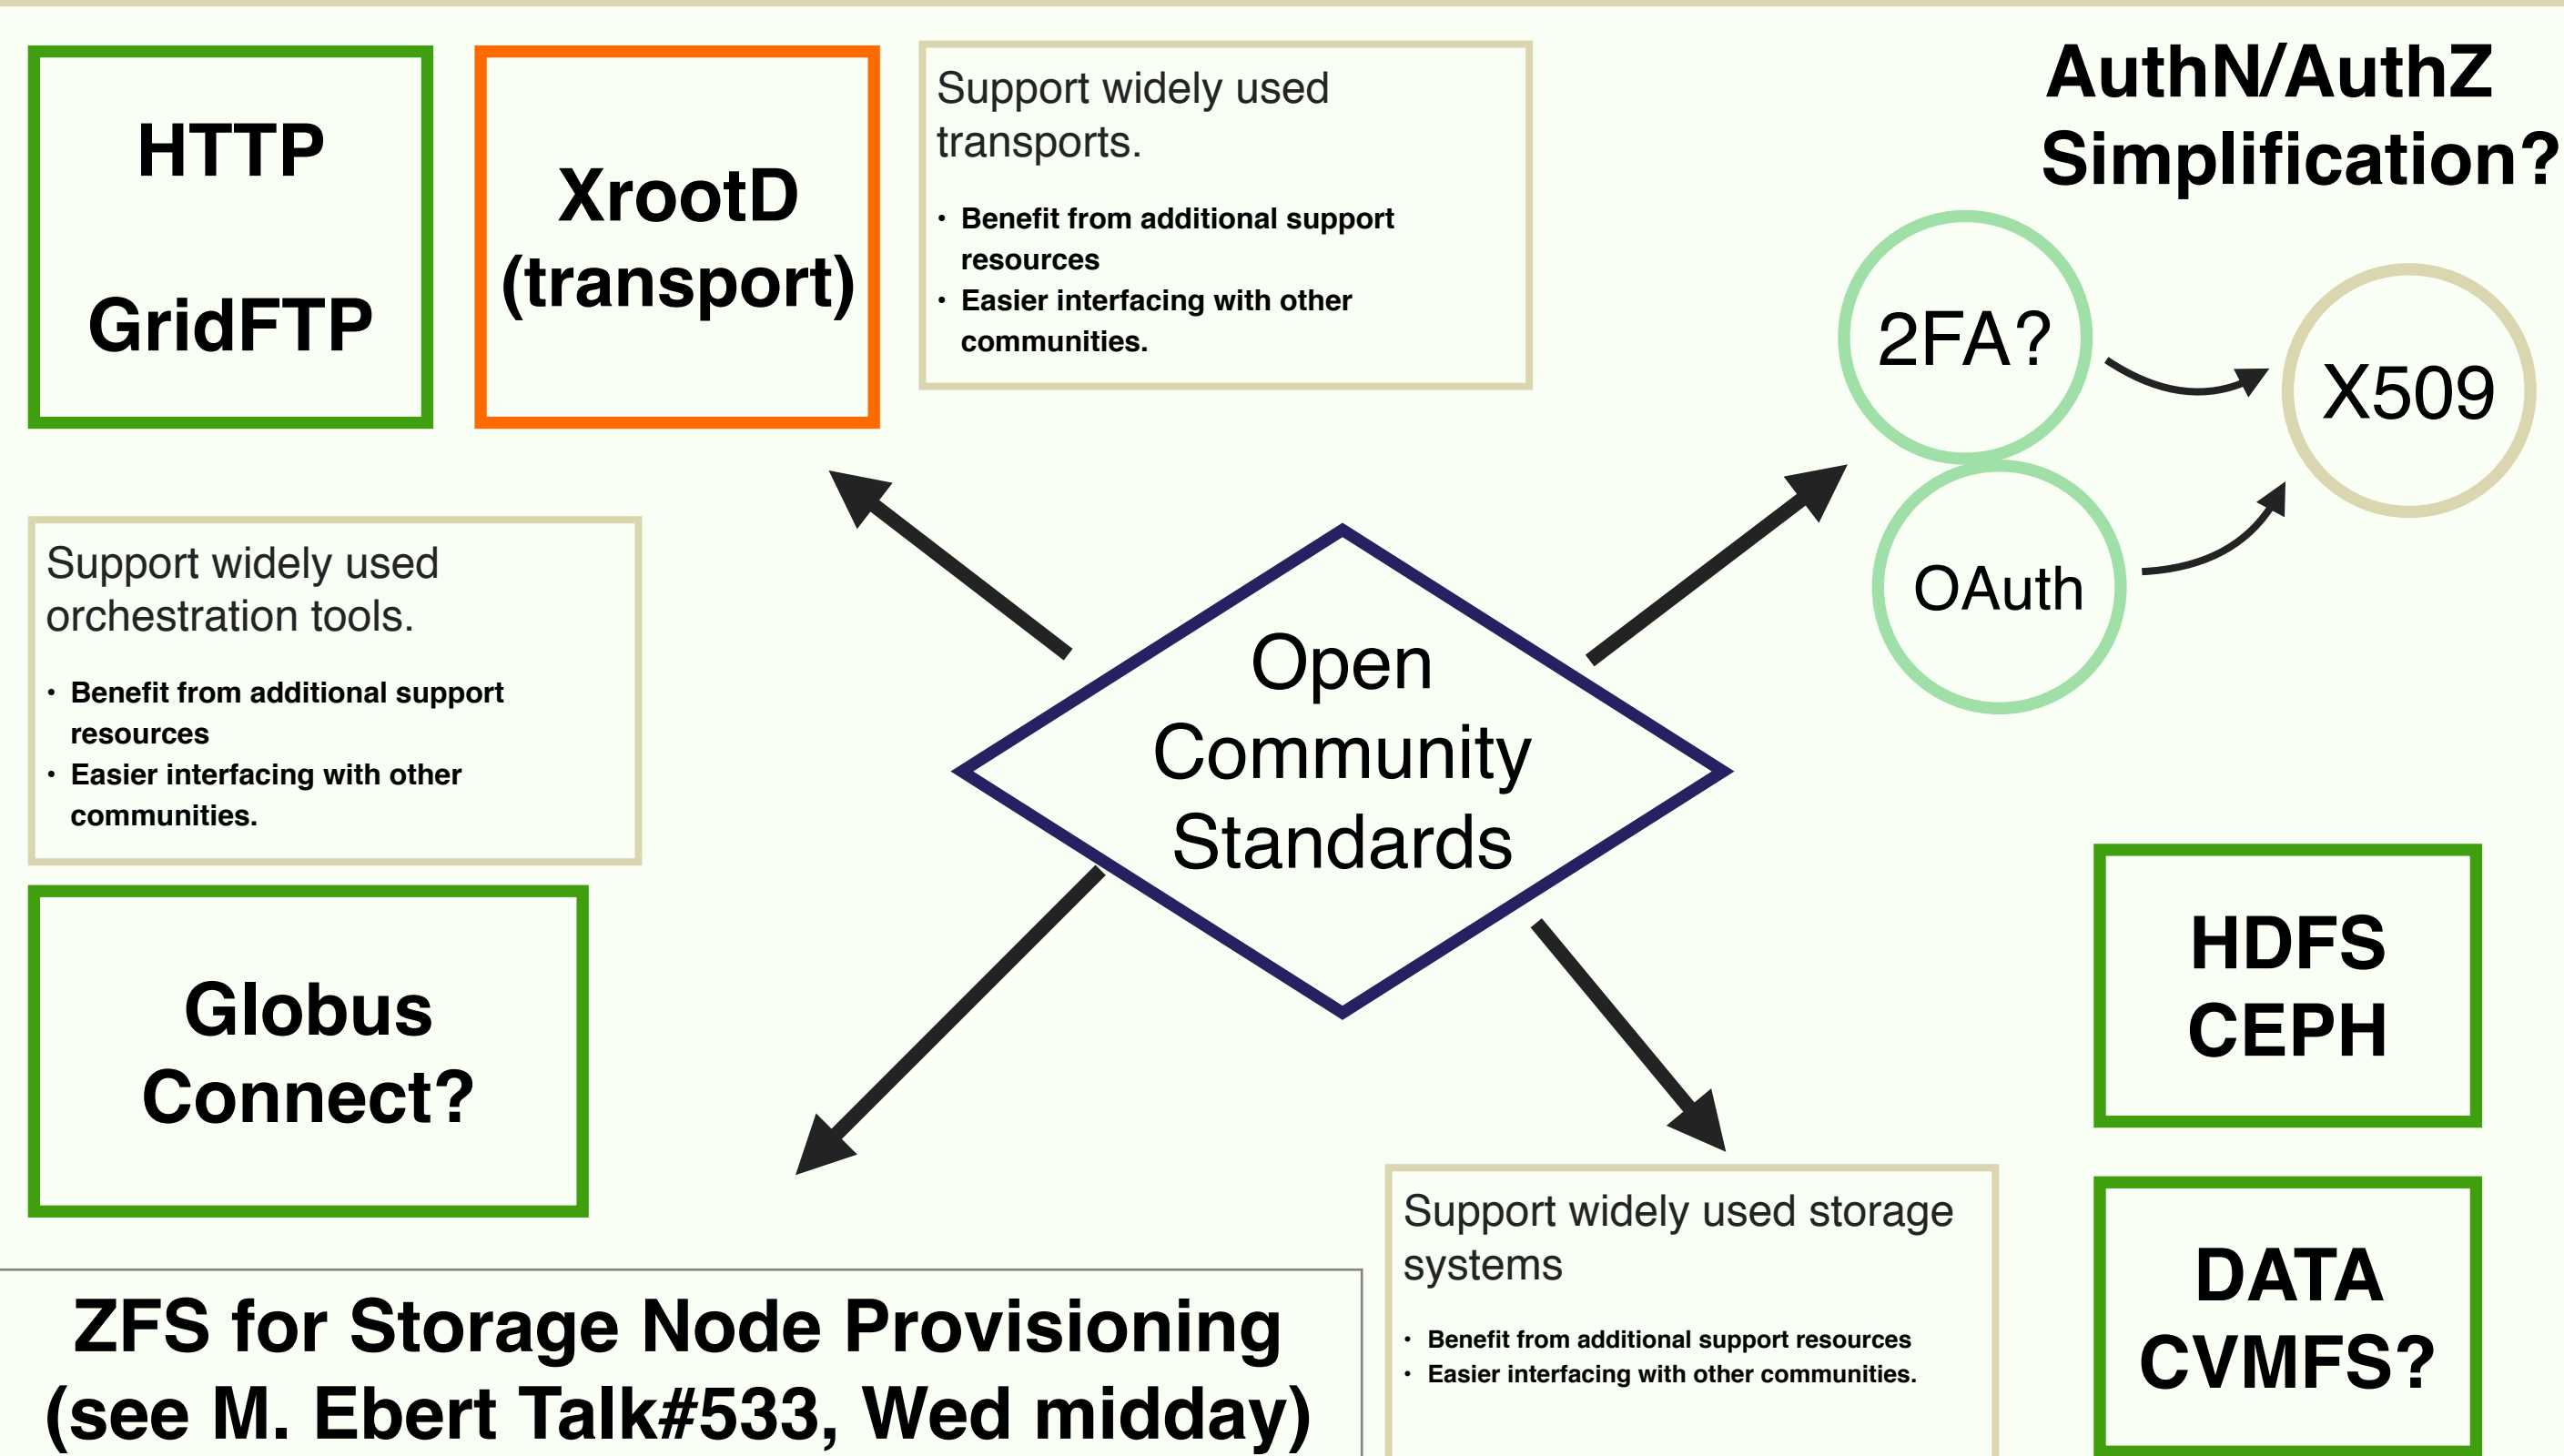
HTTP

GridFTP

XrootD (transport)

Support widely used transports.

- Benefit from additional support resources
- Easier interfacing with other communities.

AuthN/AuthZ Simplification?

2FA?

X509

OAuth

Support widely used orchestration tools.

- Benefit from additional support resources
- Easier interfacing with other communities.

Open Community Standards

Globus Connect?

HDFS CEPH

DATA CVMFS?

Support widely used storage systems

- Benefit from additional support resources
- Easier interfacing with other communities.

ZFS for Storage Node Provisioning (see M. Ebert Talk#533, Wed midday)